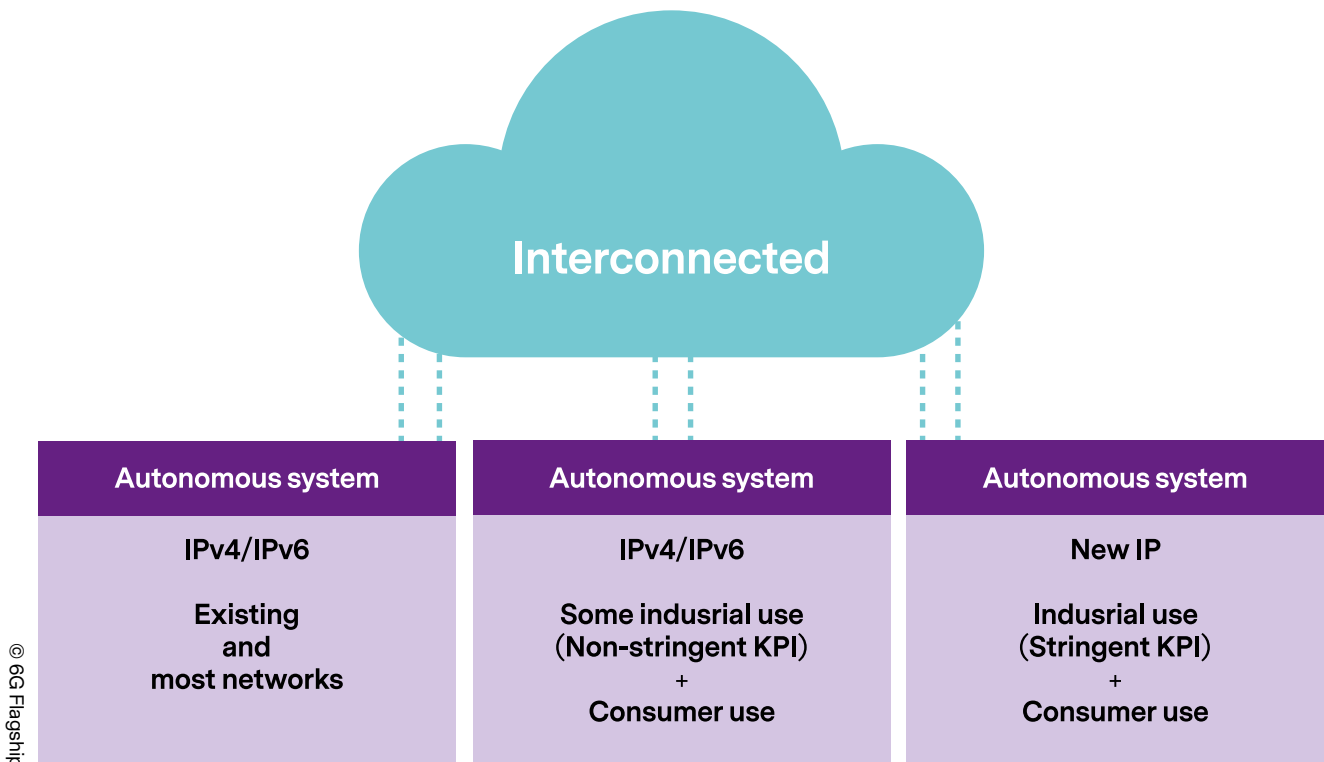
Interconnected

Autonomous system

IPv4/IPv6

Existing and most networks

Autonomous system

IPv4/IPv6

Some indusrial use (Non-stringent KPI) + Consumer use

Autonomous system

New IP

Indusrial use (Stringent KPI) + Consumer use

© 6G Flagship